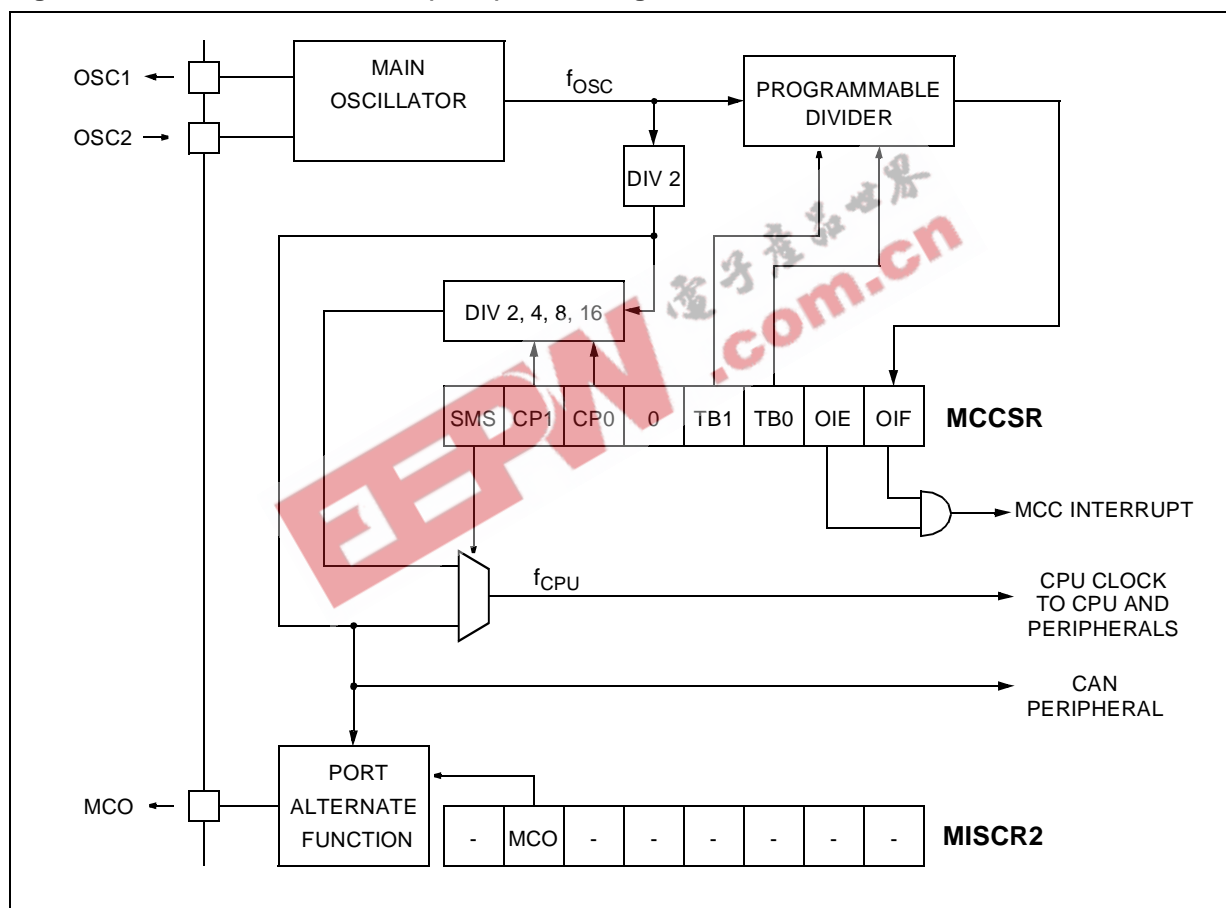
OSC1
OSC2
MAIN OSCILLATOR
$f_{OSC}$
PROGRAMMABLE DIVIDER
DIV 2
DIV 2, 4, 8, 16
电子产品世界
.com.cn
EEPW

| SMS | CP1 | CP0 | 0 | TB1 | TB0 | OIE | OIF |
|---|---|---|---|---|---|---|---|

MCCSR
MCC INTERRUPT
$f_{CPU}$
CPU CLOCK TO CPU AND PERIPHERALS
CAN PERIPHERAL
MCO
PORT ALTERNATE FUNCTION

| - | MCO | - | - | - | - | - | - |
|---|---|---|---|---|---|---|---|

MISCR2